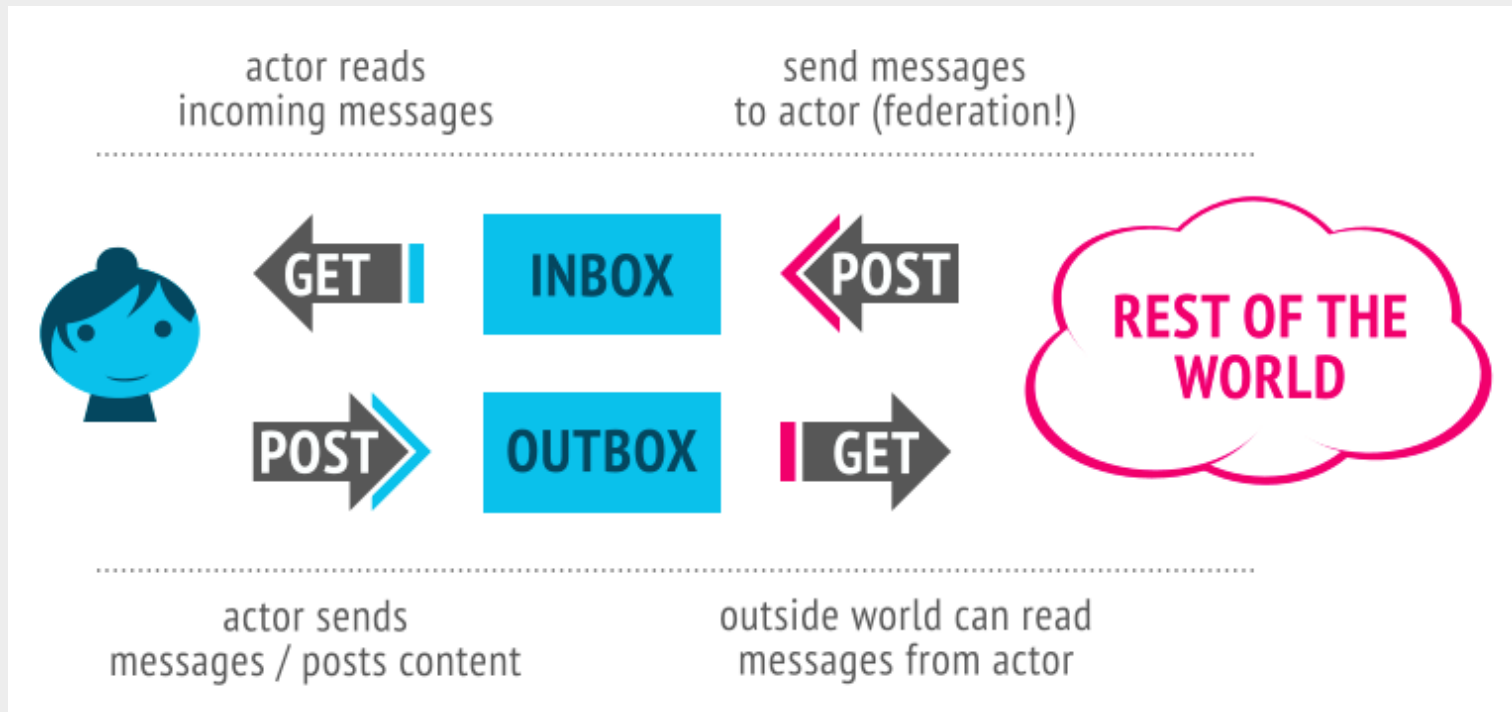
actor reads incoming messages

send messages to actor (federation!)

GET

INBOX

POST

REST OF THE WORLD

POST

OUTBOX

GET

actor sends messages / posts content

outside world can read messages from actor